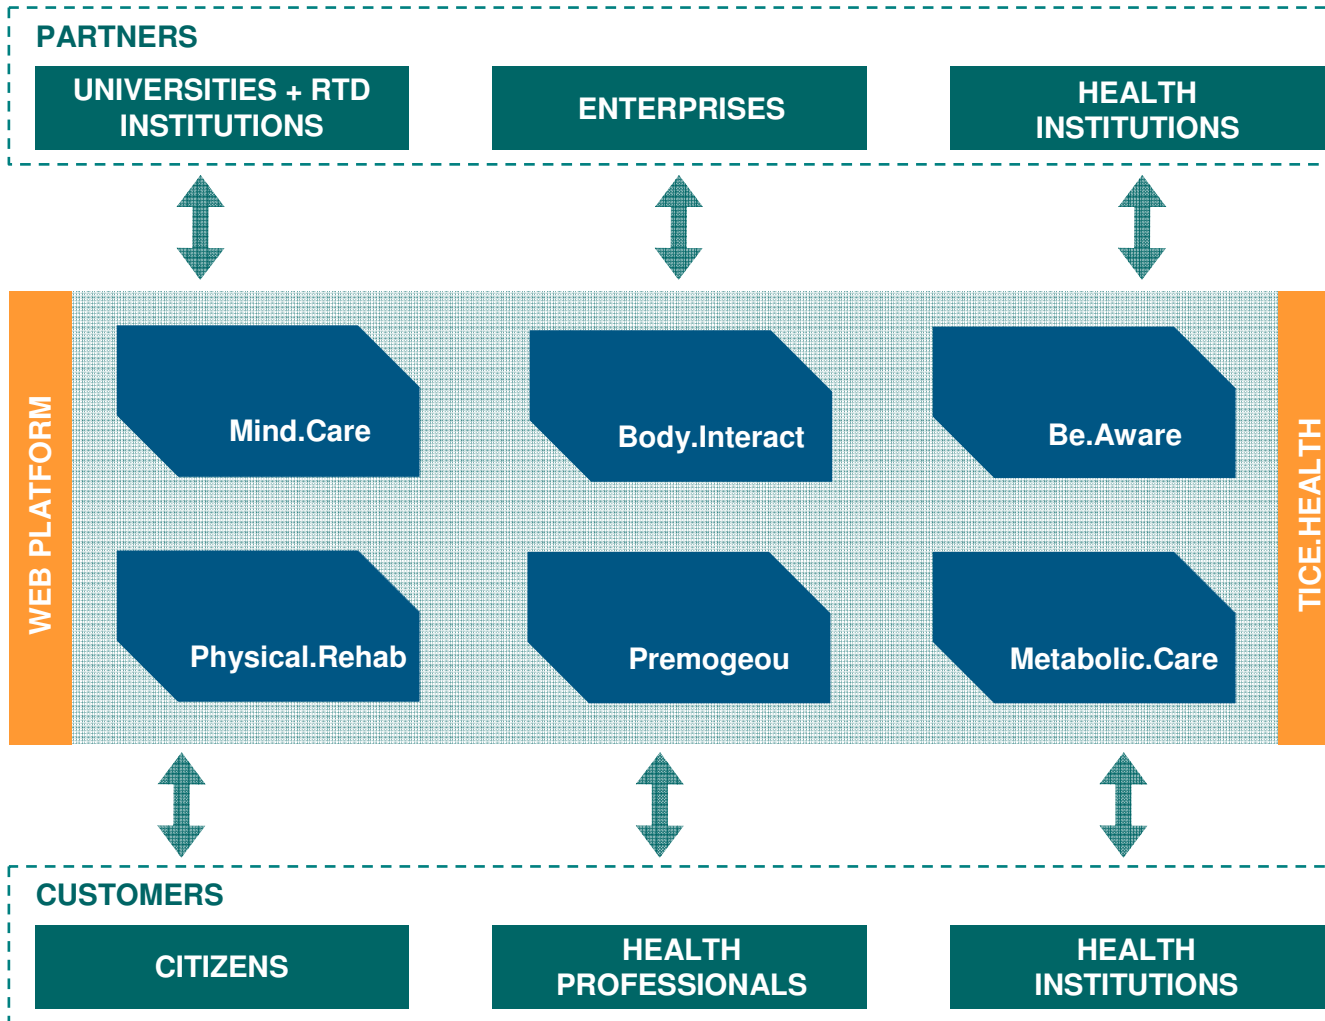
PARTNERS

UNIVERSITIES + RTD INSTITUTIONS

ENTERPRISES

HEALTH INSTITUTIONS

WEB PLATFORM

Mind.Care

Body.Interact

Be.Aware

Physical.Rehab

Premogeou

Metabolic.Care

TICE.HEALTH

CUSTOMERS

CITIZENS

HEALTH PROFESSIONALS

HEALTH INSTITUTIONS